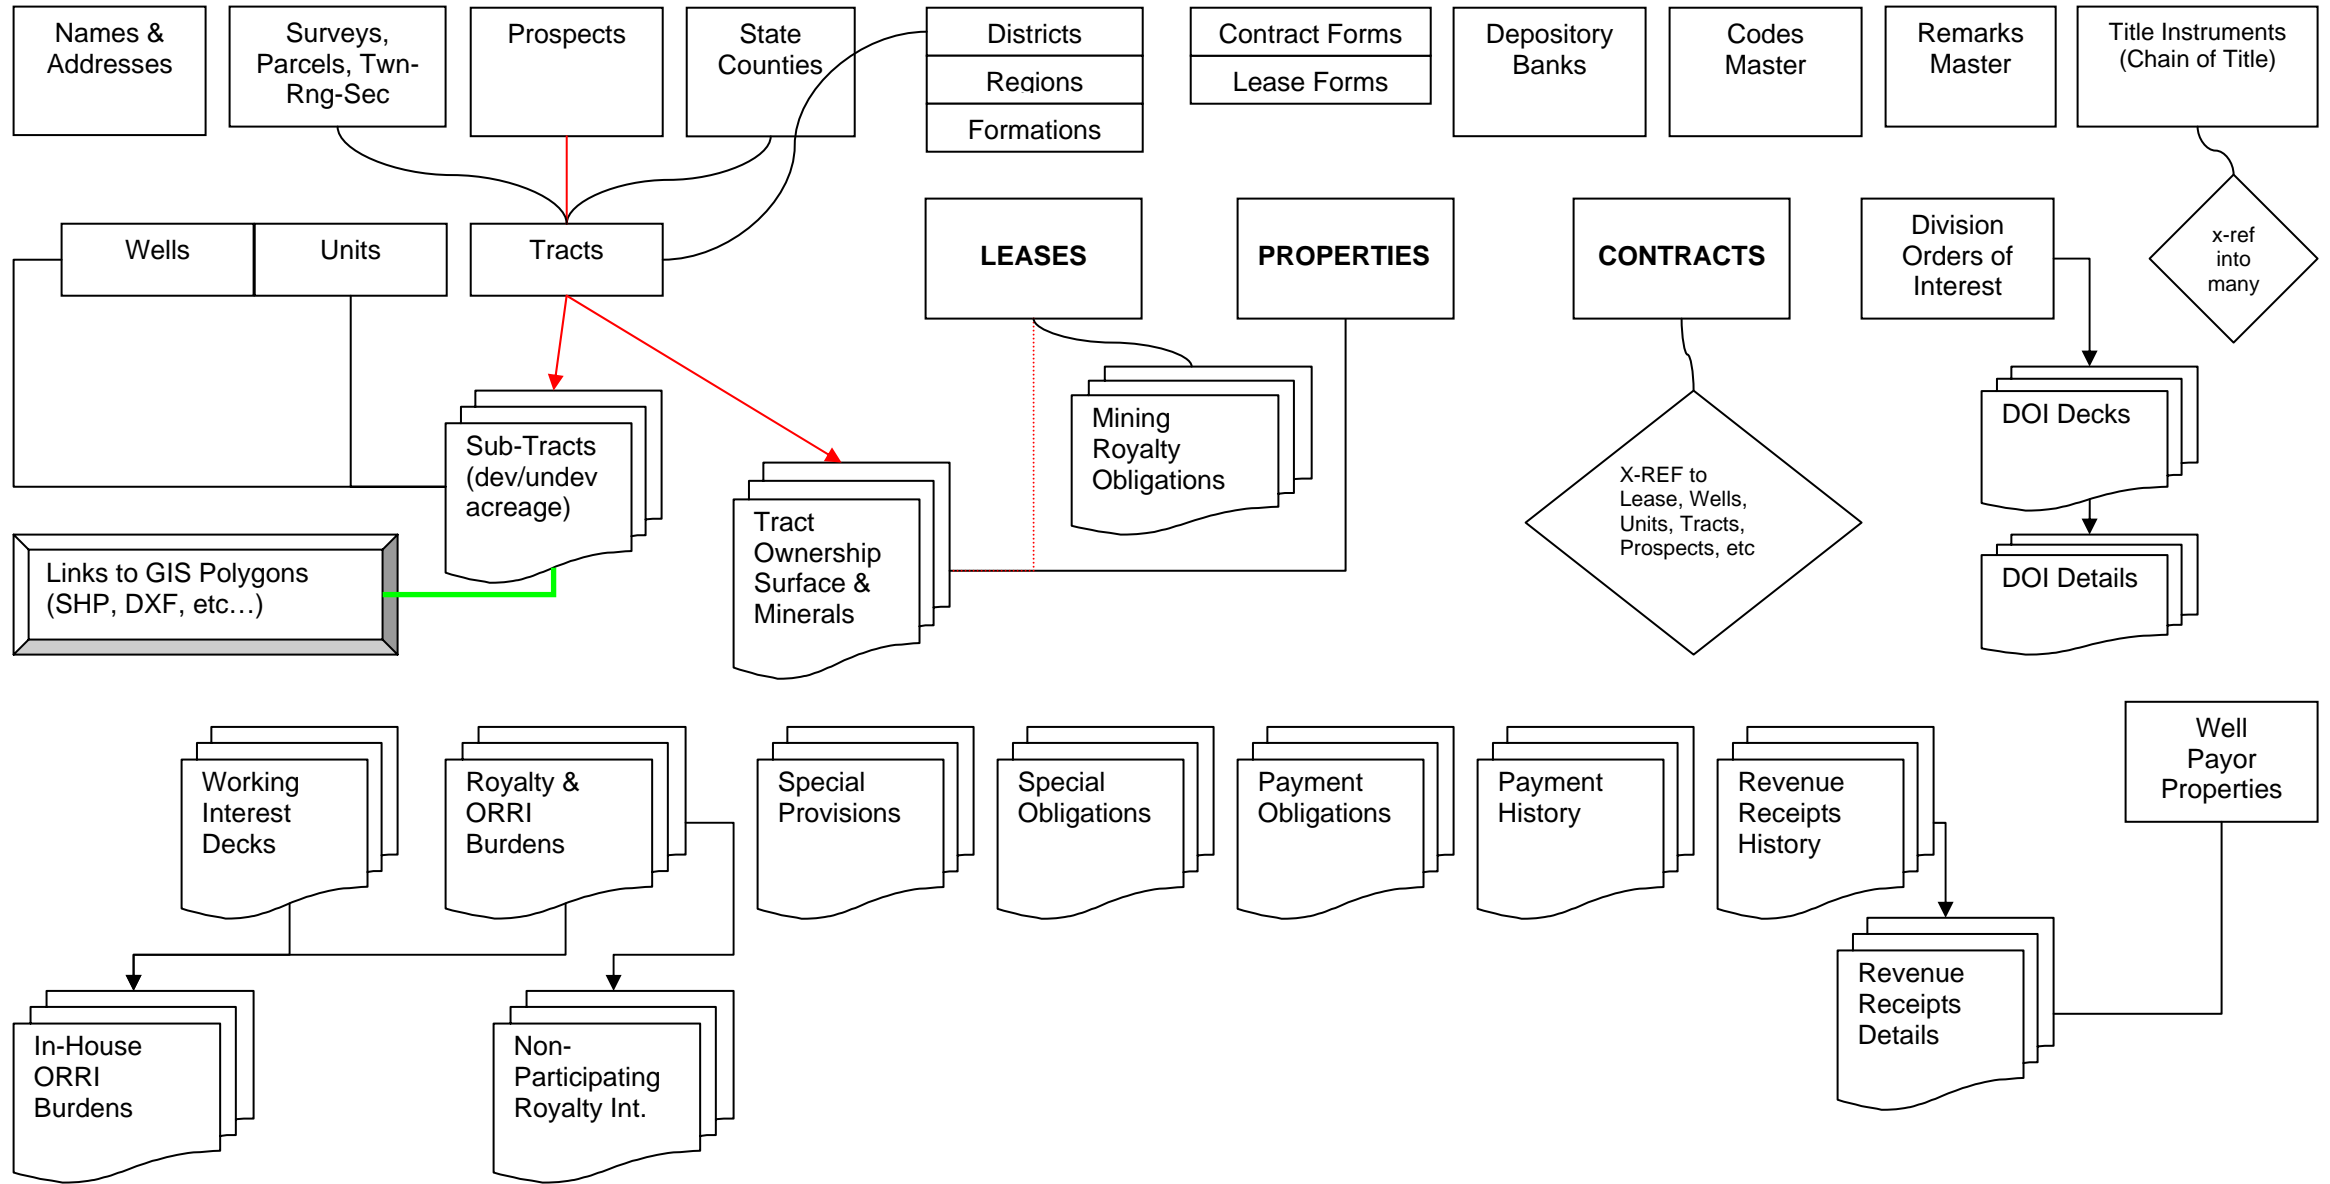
Names & Addresses

Surveys, Parcels, Twn-Rng-Sec

Prospects

State Counties

Districts

Regions

Formations

Contract Forms

Lease Forms

Depository Banks

Codes Master

Remarks Master

Title Instruments (Chain of Title)

Wells

Units

Tracts

LEASES

PROPERTIES

CONTRACTS

Division Orders of Interest

x-ref into many

Sub-Tracts (dev/undev acreage)

Tract Ownership Surface & Minerals

Mining Royalty Obligations

X-REF to Lease, Wells, Units, Tracts, Prospects, etc

DOI Decks

DOI Details

Links to GIS Polygons (SHP, DXF, etc…)

Working Interest Decks

Royalty & ORRI Burdens

Special Provisions

Special Obligations

Payment Obligations

Payment History

Revenue Receipts History

Well Payor Properties

Revenue Receipts Details

In-House ORRI Burdens

Non-Participating Royalty Int.